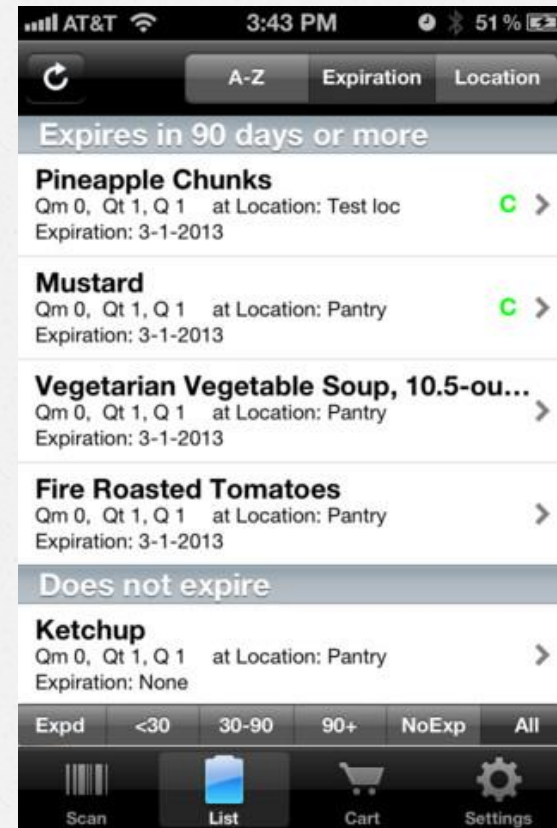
AT&T 3:43 PM 51 %

A-Z Expiration Location

Expires in 90 days or more

Pineapple Chunks
Qm 0, Qt 1, Q 1 at Location: Test loc
Expiration: 3-1-2013
C

Mustard
Qm 0, Qt 1, Q 1 at Location: Pantry
Expiration: 3-1-2013
C

Vegetarian Vegetable Soup, 10.5-ou...
Qm 0, Qt 1, Q 1 at Location: Pantry
Expiration: 3-1-2013

Fire Roasted Tomatoes
Qm 0, Qt 1, Q 1 at Location: Pantry
Expiration: 3-1-2013

Does not expire

Ketchup
Qm 0, Qt 1, Q 1 at Location: Pantry
Expiration: None

Expd <30 30-90 90+ NoExp All

Scan List Cart Settings